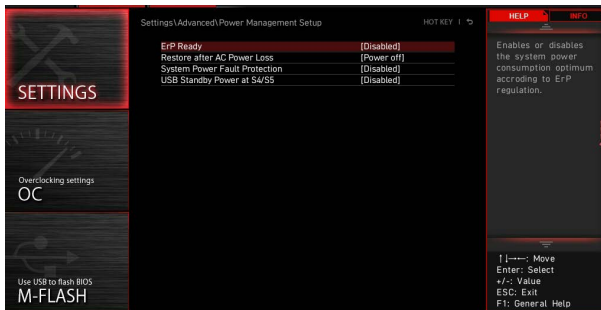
SETTINGS

Overclocking settings
OC

Use USB to flash BIOS
M-FLASH

Settings\Advanced\Power Management Setup

HOT KEY | ↺

| | |
|---|---|
| ErP Ready | [Disabled] |
| Restore after AC Power Loss | [Power off] |
| System Power Fault Protection | [Disabled] |
| USB Standby Power at S4/S5 | [Disabled] |

HELP
INFO

Enables or disables the system power consumption optimum according to ErP regulation.

↑↓→←: Move
Enter: Select
+/-: Value
ESC: Exit
F1: General Help